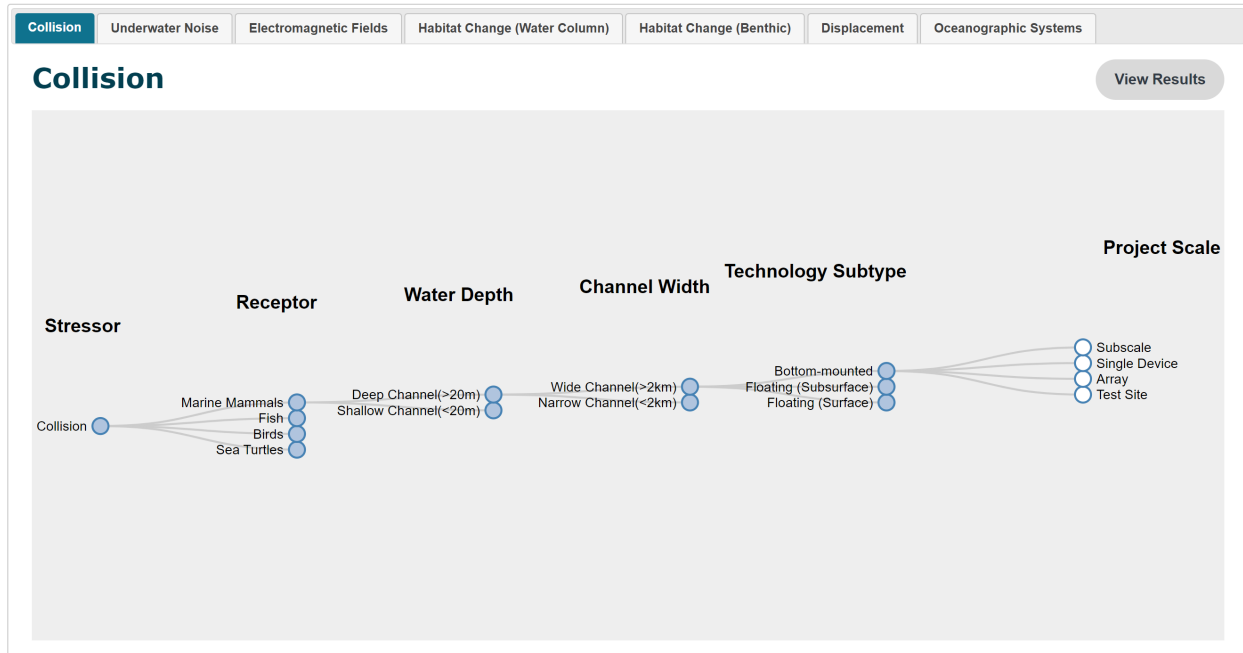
Collision | Underwater Noise | Electromagnetic Fields | Habitat Change (Water Column) | Habitat Change (Benthic) | Displacement | Oceanographic Systems

Collision

View Results

Stressor

Receptor

Water Depth

Channel Width

Technology Subtype

Project Scale

Collision

Marine Mammals
Fish
Birds
Sea Turtles

Deep Channel(>20m)
Shallow Channel(<20m)

Wide Channel(>2km)
Narrow Channel(<2km)

Bottom-mounted
Floating (Subsurface)
Floating (Surface)

Subscale
Single Device
Array
Test Site